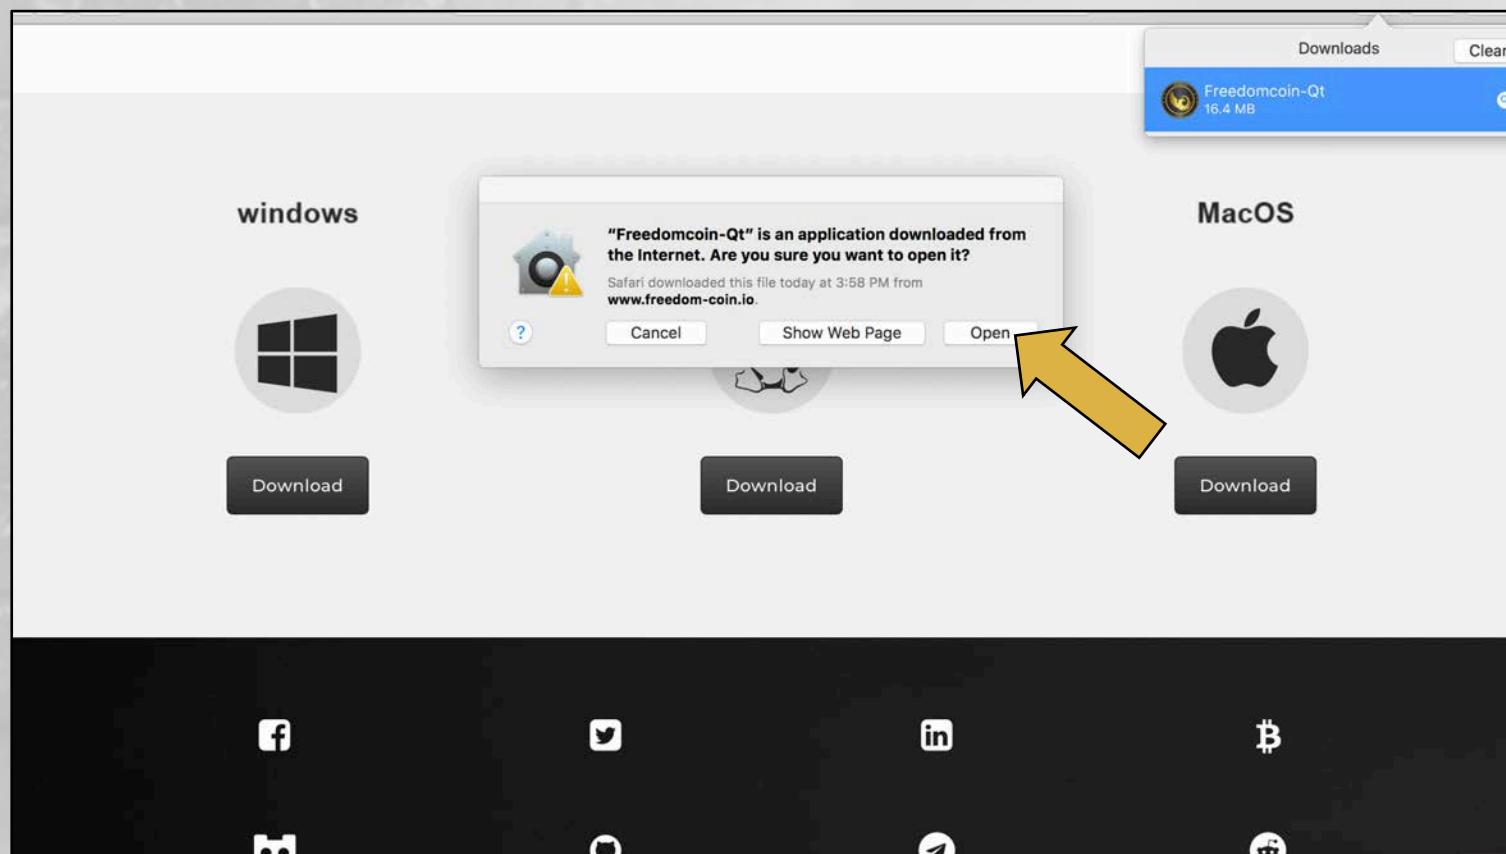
Downloads

Clear

Freedomcoin-Qt
16.4 MB

windows

MacOS

"Freedomcoin-Qt" is an application downloaded from the Internet. Are you sure you want to open it?

Safari downloaded this file today at 3:58 PM from www.freedom-coin.io.

?

Cancel

Show Web Page

Open

Download

Download

Download